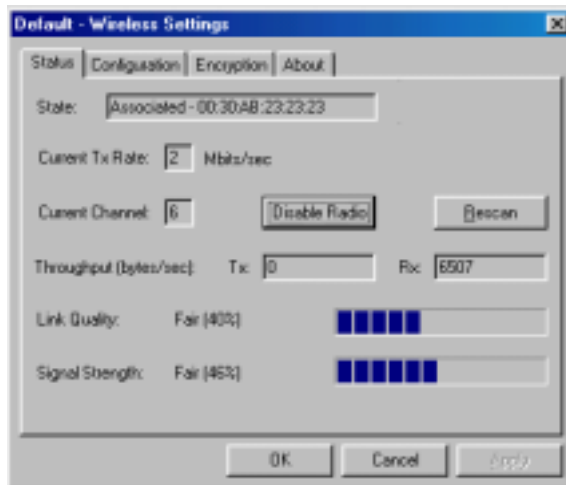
Default - Wireless Settings

Status | Configuration | Encryption | About

State: Associated - 00:30:AB:23:23:23

Current Tx Rate: 2 Mbits/sec

Current Channel: 6

Disable Radio

Rescan

Throughput (bytes/sec): Tx: 0 Rx: 6507

Link Quality: Fair (40%)

Signal Strength: Fair (46%)

OK

Cancel

Apply